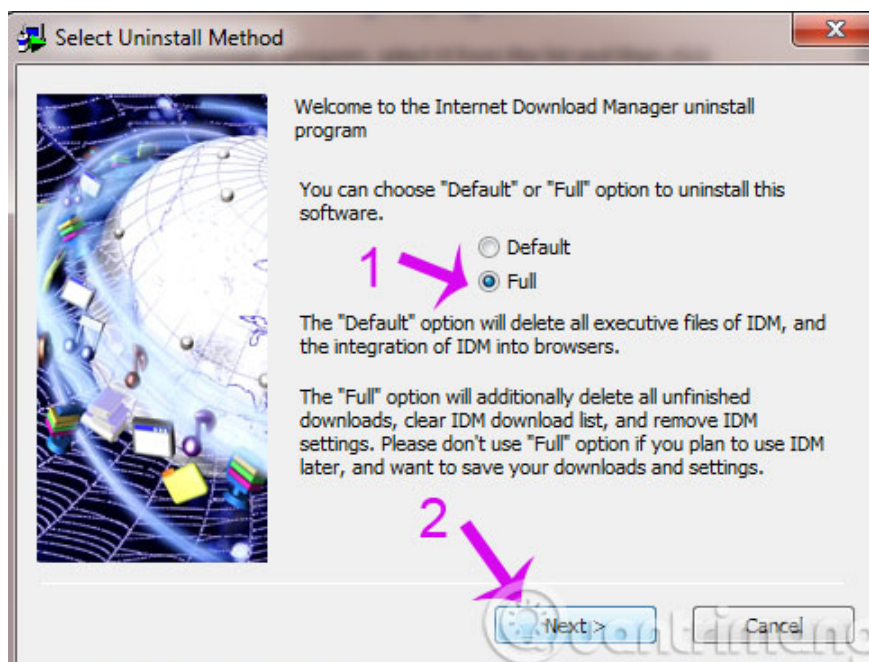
Select Uninstall Method

Welcome to the Internet Download Manager uninstall program

You can choose "Default" or "Full" option to uninstall this software.

Default

1

Full

The "Default" option will delete all executive files of IDM, and the integration of IDM into browsers.

The "Full" option will additionally delete all unfinished downloads, clear IDM download list, and remove IDM settings. Please don't use "Full" option if you plan to use IDM later, and want to save your downloads and settings.

2

Next >

Cancel

quantrimang